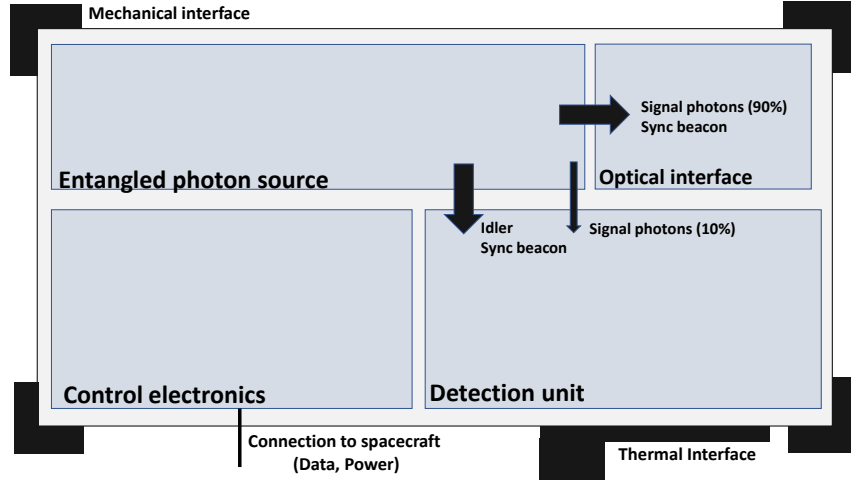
Mechanical interface

Entangled photon source

Signal photons (90%)
Sync beacon

Optical interface

Idler
Sync beacon

Signal photons (10%)

Control electronics

Detection unit

Connection to spacecraft
(Data, Power)

Thermal Interface